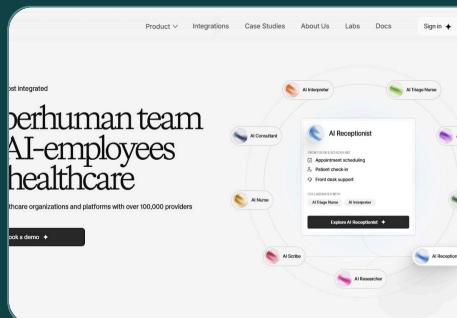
Product ∨ Integrations Case Studies About Us Labs Docs Sign in +

ost integrated

perhuman team
AI-employees
healthcare

thcare organizations and platforms with over 100,000 providers

ook a demo +

AI Interpreter
AI Triage Nurse
AI Consultant
AI Receptionist
FRONT DESK & SCHEDULING
Appointment scheduling
Patient check-in
Front desk support
COLLABORATES WITH
AI Triage Nurse
AI Interpreter
Explore AI Receptionist +
AI Nurse
AI Scribo
AI Researcher
AI Receptionist